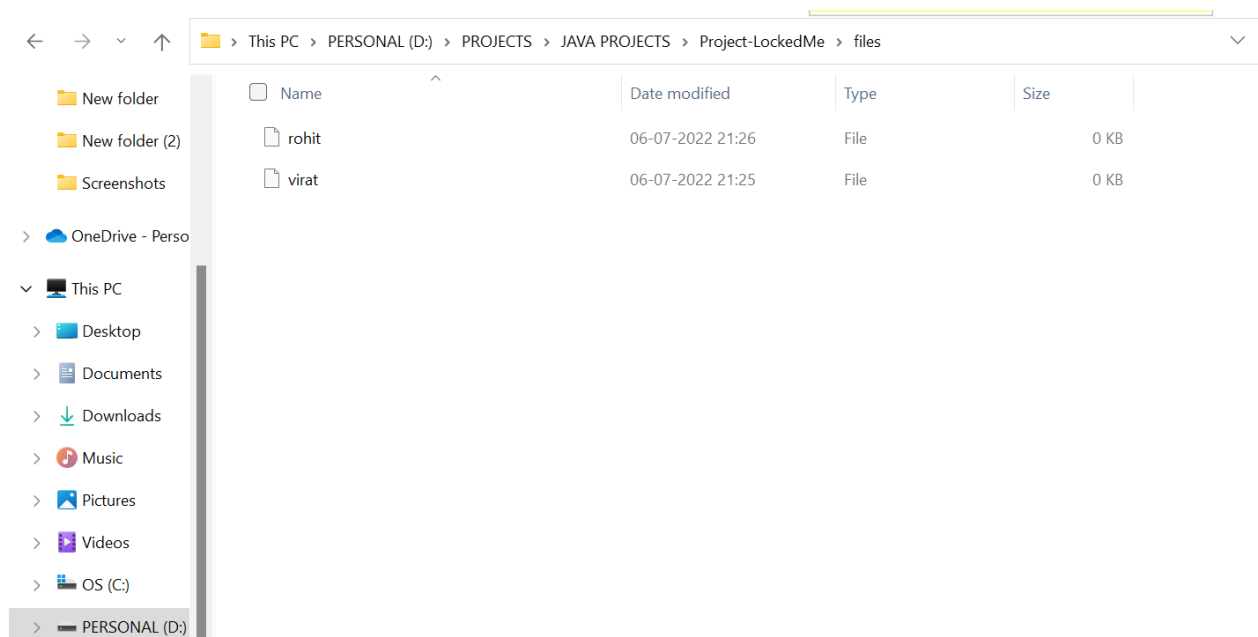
This PC > PERSONAL (D:) > PROJECTS > JAVA PROJECTS > Project-LockedMe > files

New folder
New folder (2)
Screenshots
OneDrive - Perso
This PC
Desktop
Documents
Downloads
Music
Pictures
Videos
OS (C:)
PERSONAL (D:)

| Name | Date modified | Type | Size |
|---|---|---|---|
| rohit | 06-07-2022 21:26 | File | 0 KB |
| virat | 06-07-2022 21:25 | File | 0 KB |